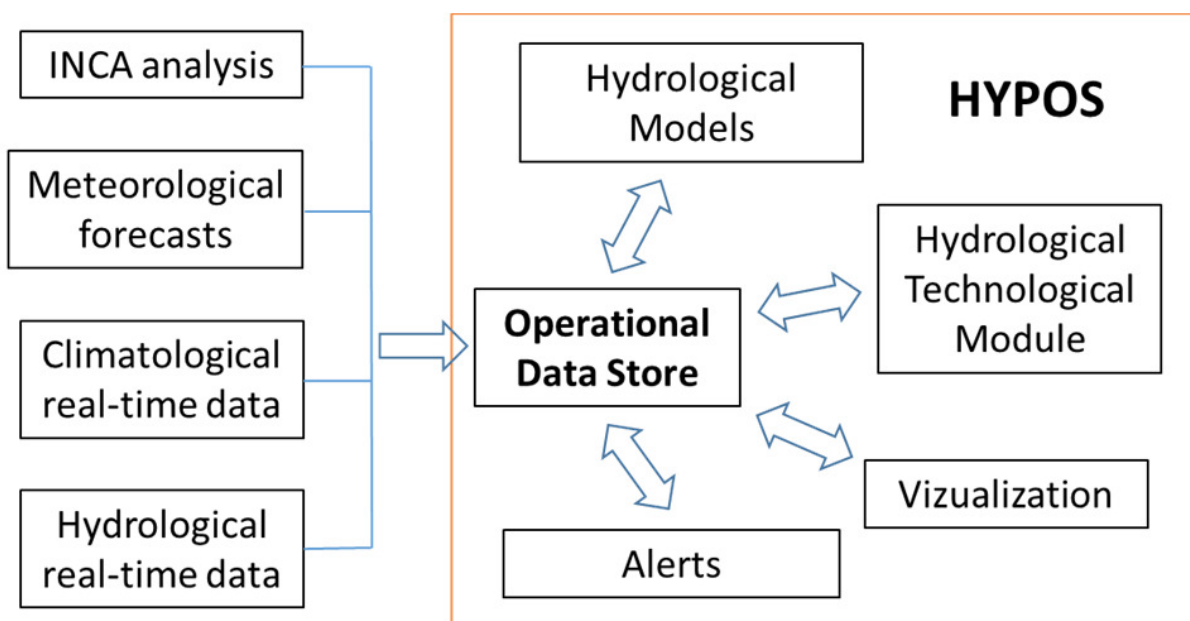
INCA analysis

Meteorological forecasts

Climatological real-time data

Hydrological real-time data

Hydrological Models

HYPOS

Operational Data Store

Hydrological Technological Module

Vizualization

Alerts